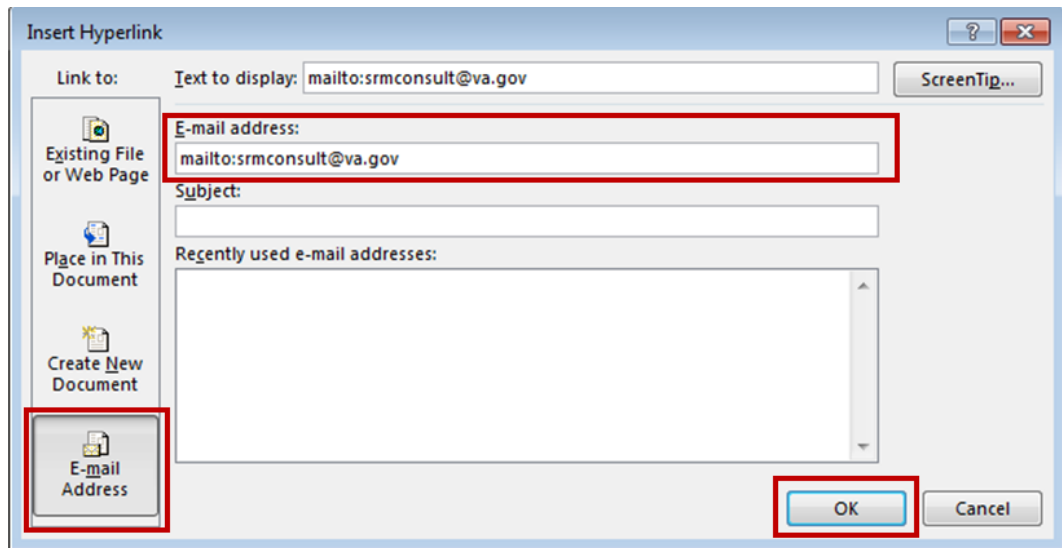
Insert Hyperlink

?

Link to:

Text to display: mailto:srmconsult@va.gov

ScreenTip...

Existing File or Web Page

Place in This Document

Create New Document

E-mail Address

E-mail address:

mailto:srmconsult@va.gov

Subject:

Recently used e-mail addresses:

OK

Cancel